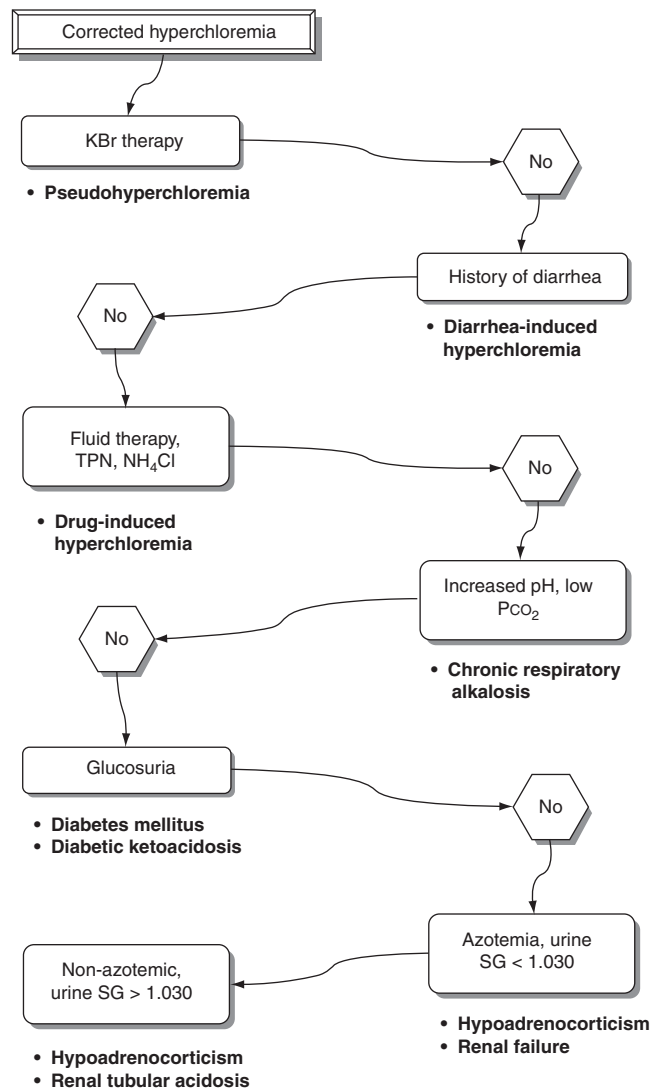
Corrected hyperchloremia

KBr therapy

• Pseudohyperchloremia

No

History of diarrhea

• Diarrhea-induced hyperchloremia

No

Fluid therapy, TPN, $NH_4Cl$

• Drug-induced hyperchloremia

No

Increased pH, low $Pco_2$

• Chronic respiratory alkalosis

No

Glucosuria

• Diabetes mellitus
• Diabetic ketoacidosis

No

Azotemia, urine SG < 1.030

• Hypoadrenocorticism
• Renal failure

Non-azotemic, urine SG > 1.030

• Hypoadrenocorticism
• Renal tubular acidosis